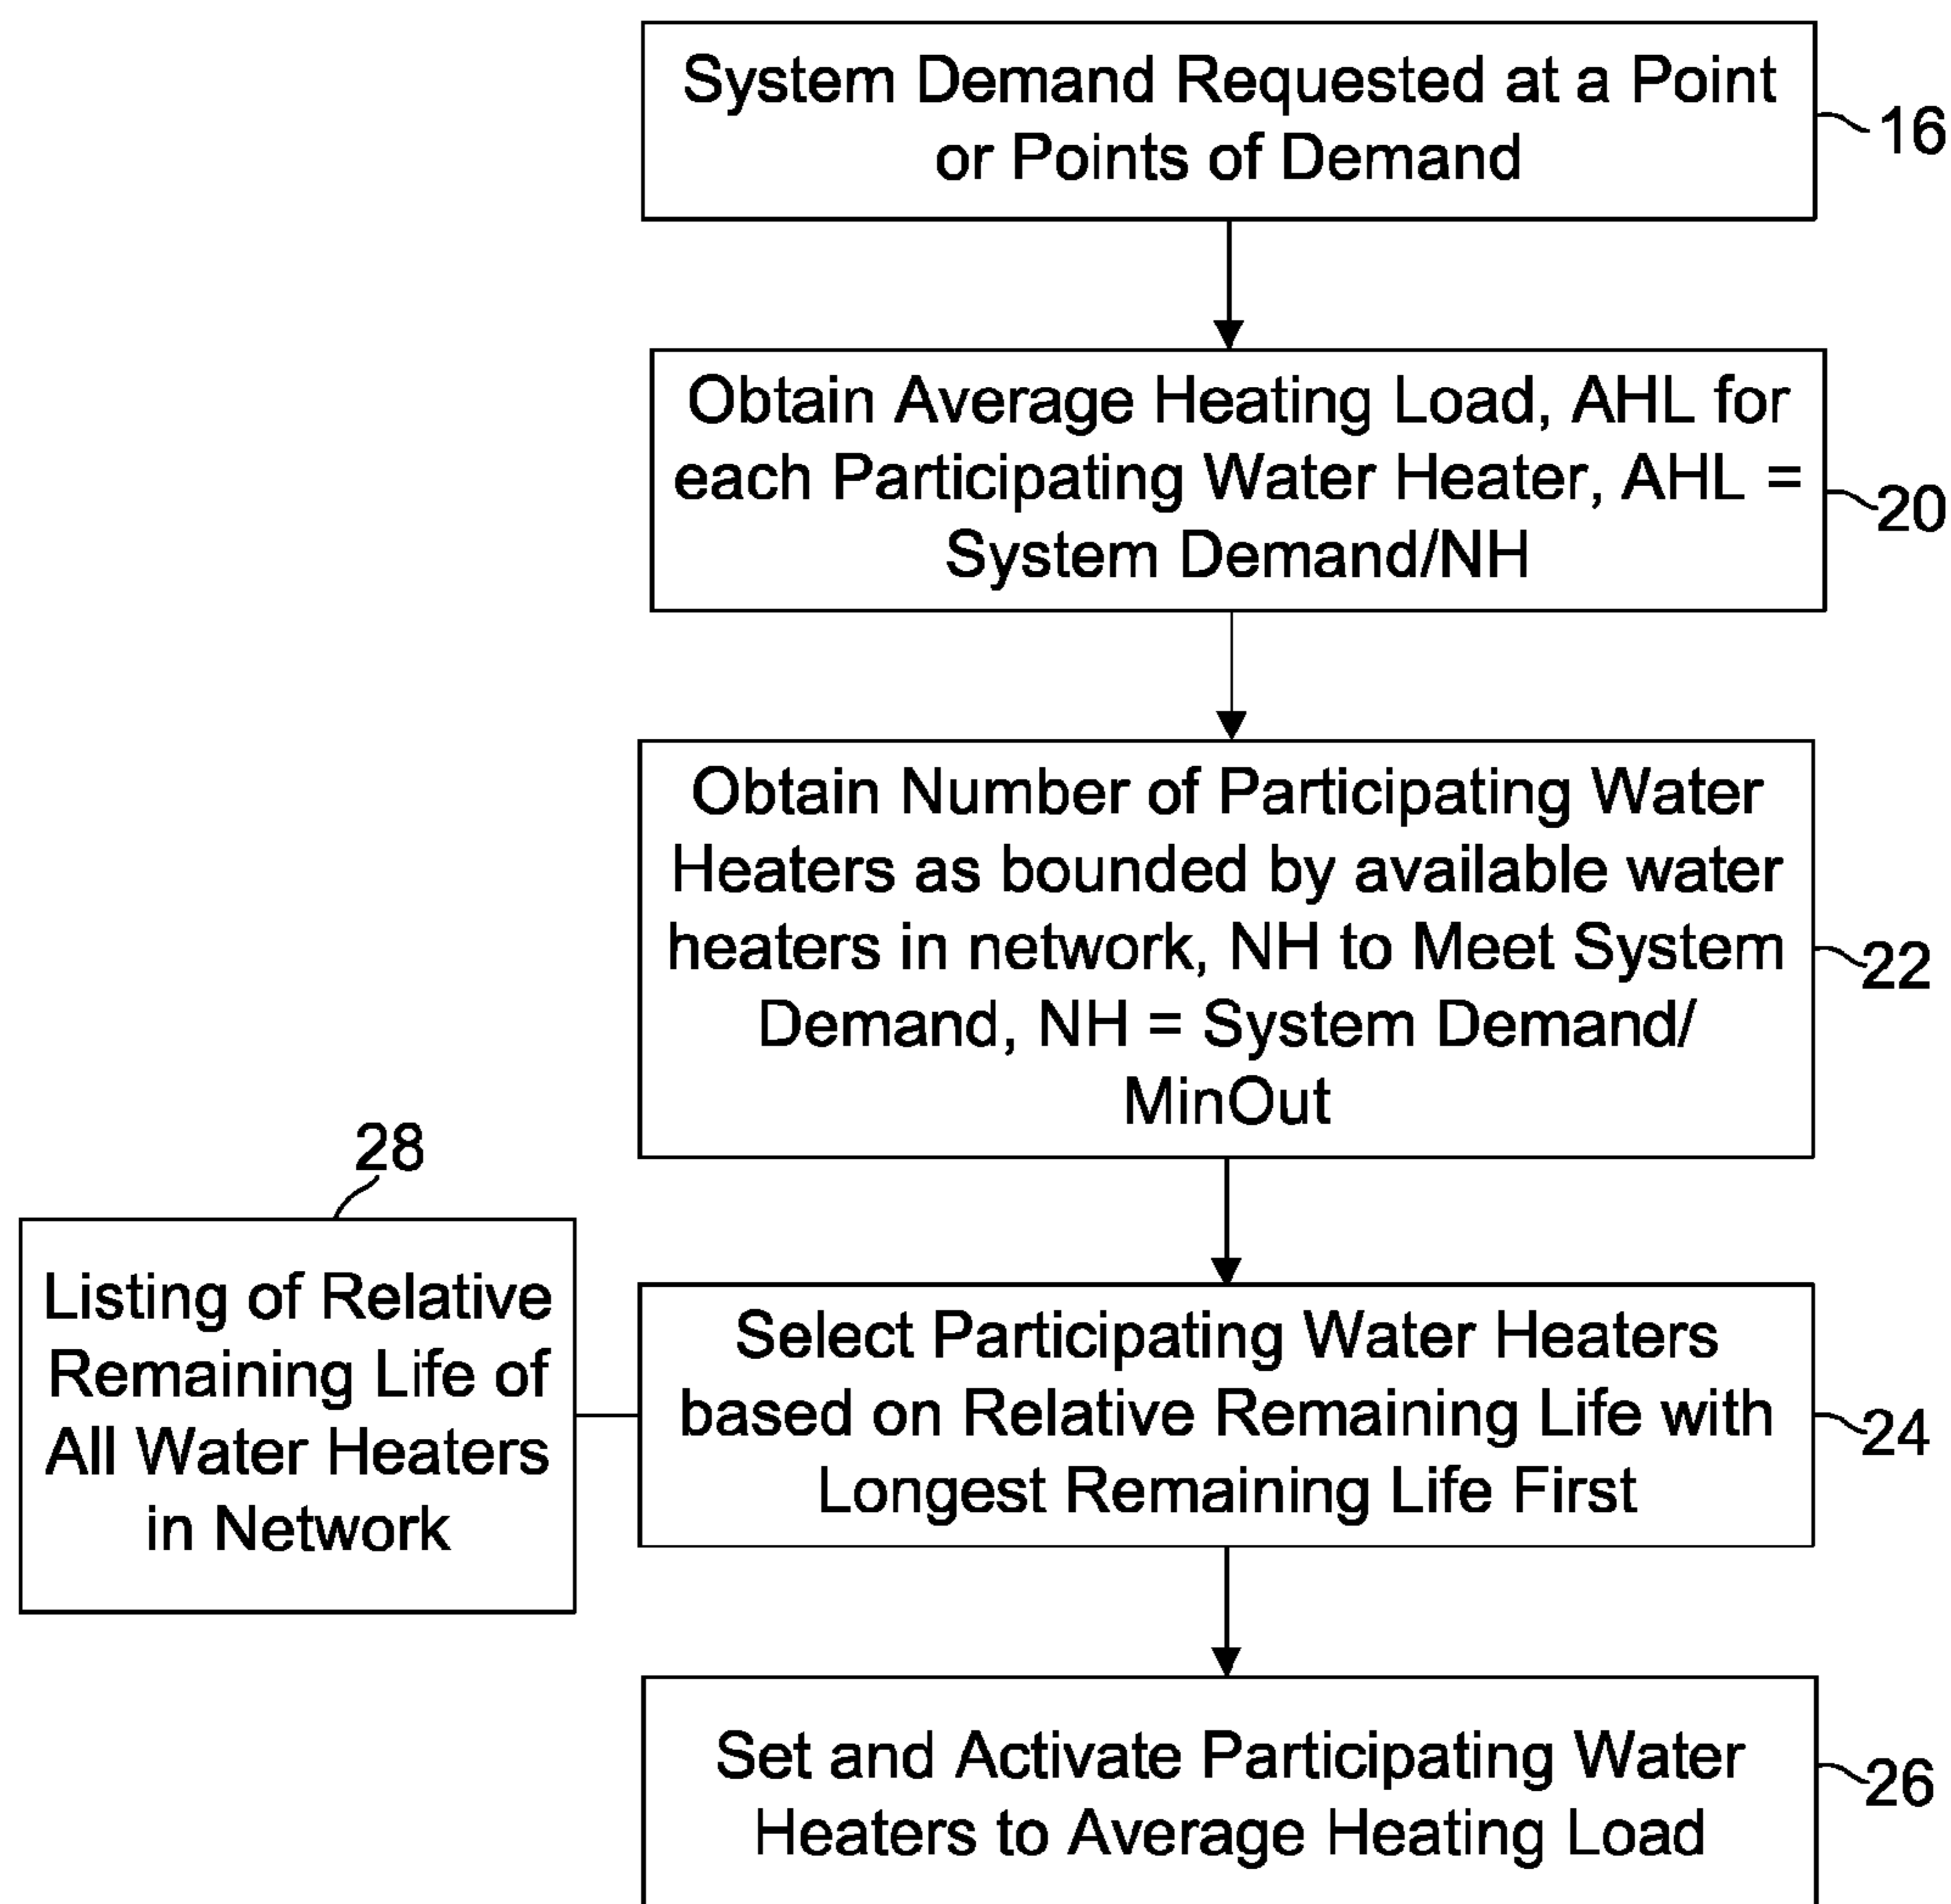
System Demand Requested at a Point or Points of Demand

16

Obtain Average Heating Load, AHL for each Participating Water Heater, AHL = System Demand/NH

20

Obtain Number of Participating Water Heaters as bounded by available water heaters in network, NH to Meet System Demand, NH = System Demand/ MinOut

22

28

Listing of Relative Remaining Life of All Water Heaters in Network

Select Participating Water Heaters based on Relative Remaining Life with Longest Remaining Life First

24

Set and Activate Participating Water Heaters to Average Heating Load

26